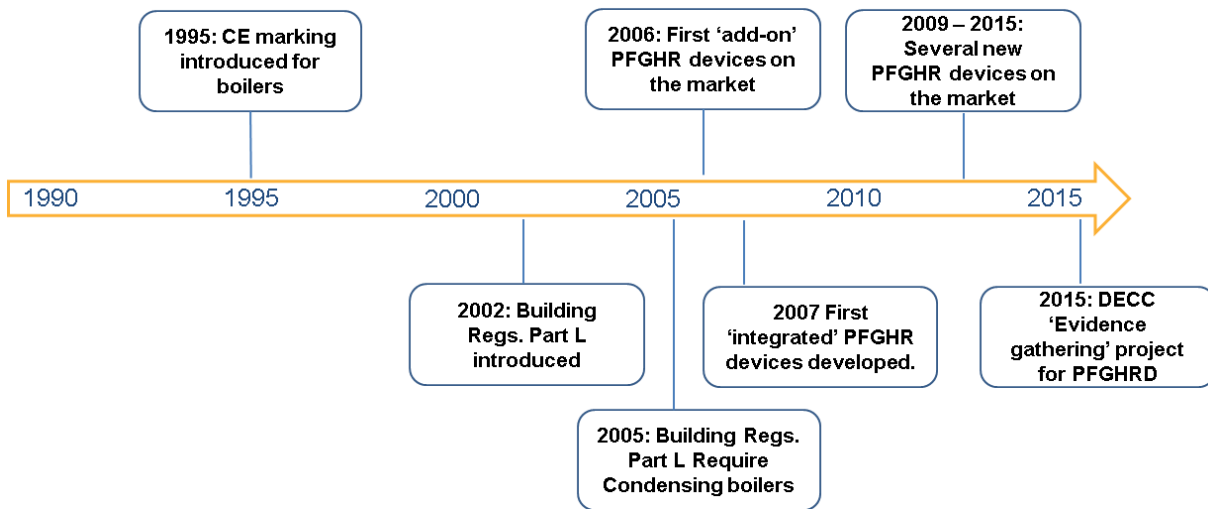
1995: CE marking introduced for boilers

2006: First ‘add-on’ PFGHR devices on the market

2009 – 2015: Several new PFGHR devices on the market

1990

1995

2000

2005

2010

2015

2002: Building Regs. Part L introduced

2007 First ‘integrated’ PFGHR devices developed.

2015: DECC ‘Evidence gathering’ project for PFGHRD

2005: Building Regs. Part L Require Condensing boilers